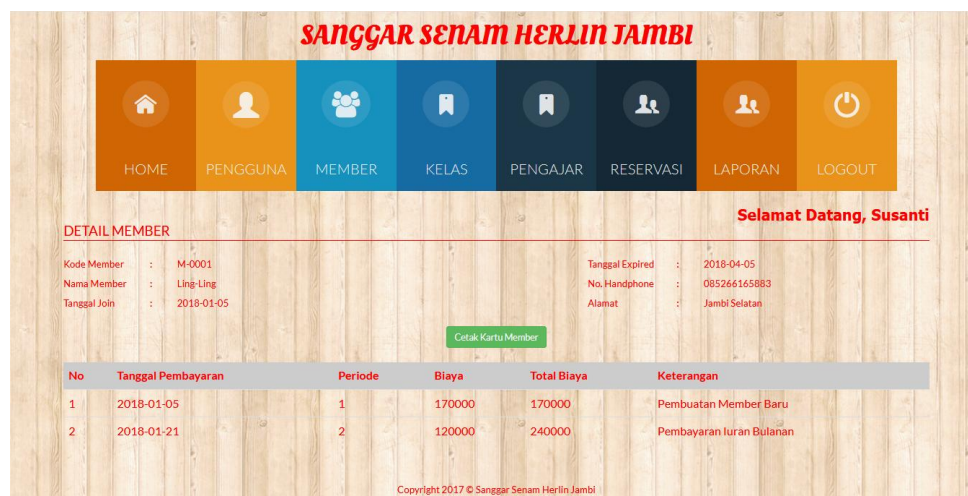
SANGGAR SENAM HERLIN JAMBI

HOME PENGGUNA MEMBER KELAS PENGAJAR RESERVASI LAPORAN LOGOUT

Selamat Datang, Susanti

DETAIL MEMBER

Kode Member : M-0001
Nama Member : Ling-Ling
Tanggal Join : 2018-01-05

Tanggal Expired : 2018-04-05
No. Handphone : 085266165883
Alamat : Jambi Selatan

Cetak Kartu Member

| No | Tanggal Pembayaran | Periode | Biaya | Total Biaya | Keterangan |
|---|---|---|---|---|---|
| 1 | 2018-01-05 | 1 | 170000 | 170000 | Pembuatan Member Baru |
| 2 | 2018-01-21 | 2 | 120000 | 240000 | Pembayaran Iuran Bulanan |

Copyright 2017 © Sanggar Senam Herlin Jambi